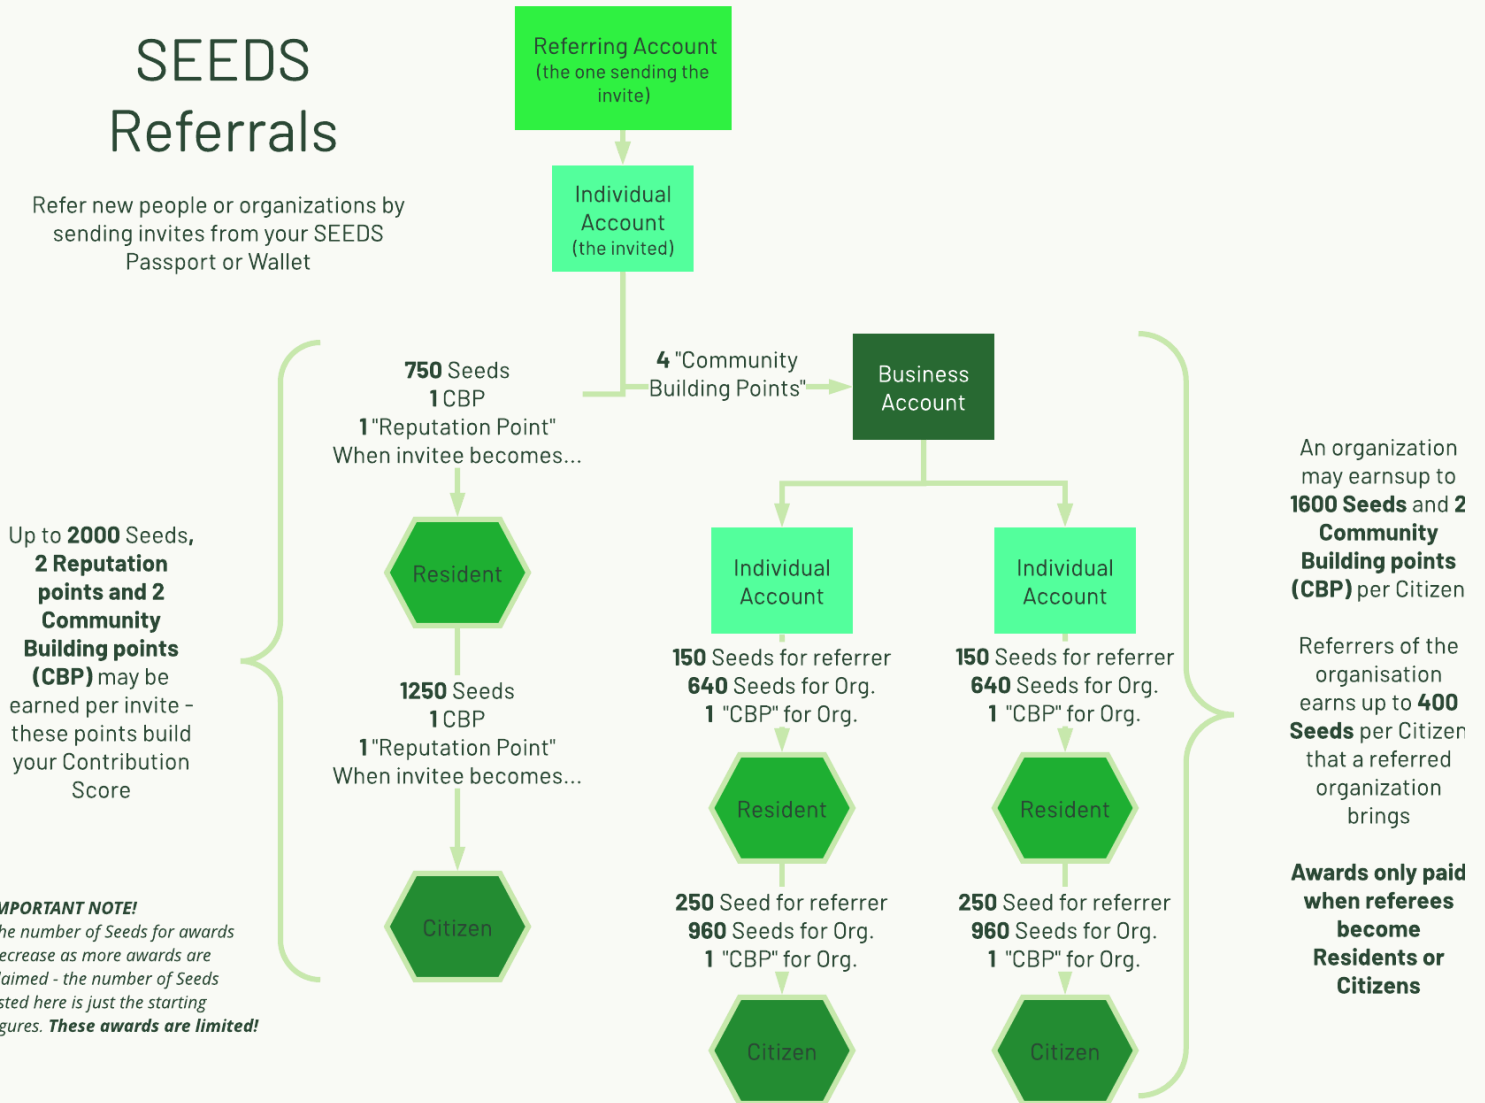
SEEDS Referrals

Refer new people or organizations by sending invites from your SEEDS Passport or Wallet

Referring Account (the one sending the invite)

Individual Account (the invited)

4 "Community Building Points"

Business Account

750 Seeds
1 CBP
1 "Reputation Point"
When invitee becomes...

Resident

1250 Seeds
1 CBP
1 "Reputation Point"
When invitee becomes...

Citizen

Up to 2000 Seeds, 2 Reputation points and 2 Community Building points (CBP) may be earned per invite - these points build your Contribution Score

MPORTANT NOTE!
he number of Seeds for awards ecrease as more awards are laimed - the number of Seeds sted here is just the starting gures. These awards are limited!

Individual Account

150 Seeds for referrer
640 Seeds for Org.
1 "CBP" for Org.

Resident

250 Seed for referrer
960 Seeds for Org.
1 "CBP" for Org.

Citizen

Individual Account

150 Seeds for referrer
640 Seeds for Org.
1 "CBP" for Org.

Resident

250 Seed for referrer
960 Seeds for Org.
1 "CBP" for Org.

Citizen

An organization may earnsup to 1600 Seeds and 2 Community Building points (CBP) per Citizen

Referrers of the organisation earns up to 400 Seeds per Citizen that a referred organization brings

Awards only paid when referees become Residents or Citizens